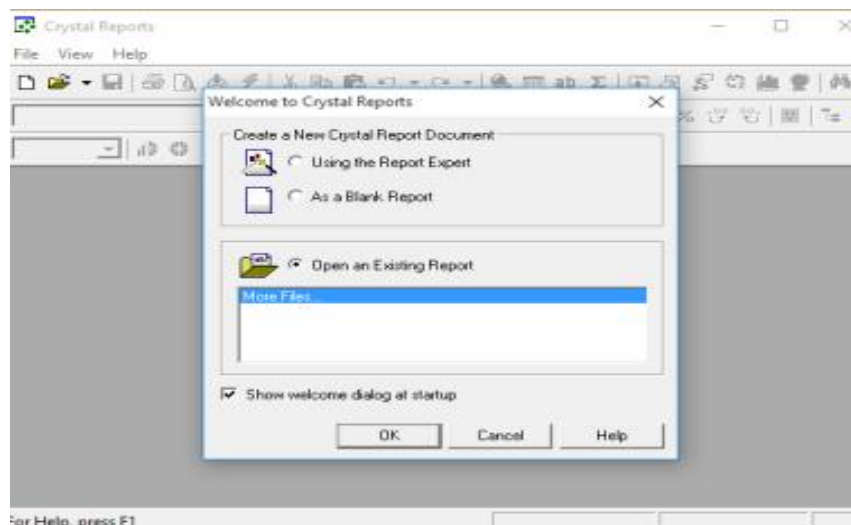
Crystal Reports

File View Help

Welcome to Crystal Reports

Create a New Crystal Report Document

Using the Report Expert

As a Blank Report

Open an Existing Report

More Files...

Show welcome dialog at startup

OK

Cancel

Help

For Help, press F1